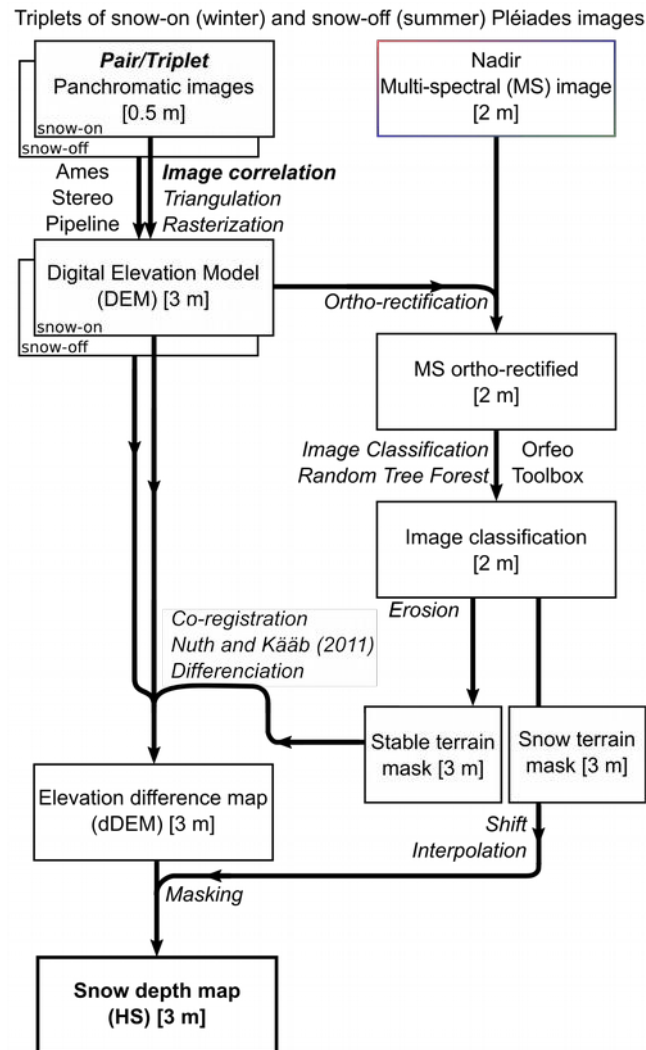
Triplets of snow-on (winter) and snow-off (summer) Pléiades images

Pair/Triplet
Panchromatic images
[0.5 m]
snow-on
snow-off

Nadir
Multi-spectral (MS) image
[2 m]

Ames
Stereo
Pipeline

Image correlation
Triangulation
Rasterization

Digital Elevation Model
(DEM) [3 m]
snow-on
snow-off

Ortho-rectification

MS ortho-rectified
[2 m]

Image Classification
Random Tree Forest

Orfeo
Toolbox

Image classification
[2 m]

Erosion

Co-registration
Nuth and Kääb (2011)
Differenciation

Stable terrain
mask [3 m]

Snow terrain
mask [3 m]

Elevation difference map
(dDEM) [3 m]

Shift
Interpolation

Masking

Snow depth map
(HS) [3 m]